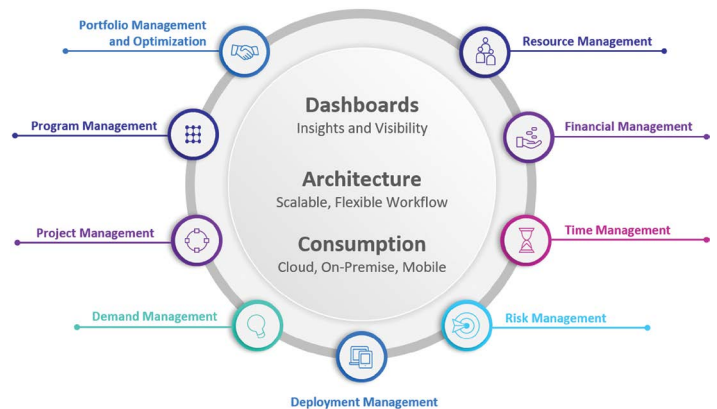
Portfolio Management and Optimization

Resource Management

Program Management

Financial Management

Project Management

Time Management

Demand Management

Risk Management

Deployment Management

Dashboards
Insights and Visibility

Architecture
Scalable, Flexible Workflow

Consumption
Cloud, On-Premise, Mobile